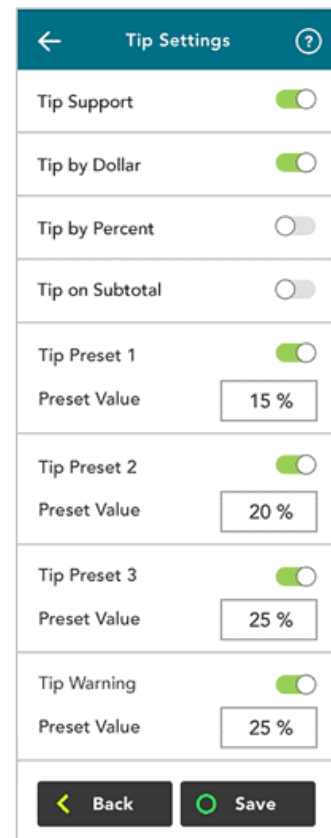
Tip Settings

Tip Support

Tip by Dollar

Tip by Percent

Tip on Subtotal

Tip Preset 1
Preset Value 15 %

Tip Preset 2
Preset Value 20 %

Tip Preset 3
Preset Value 25 %

Tip Warning
Preset Value 25 %

Back
Save